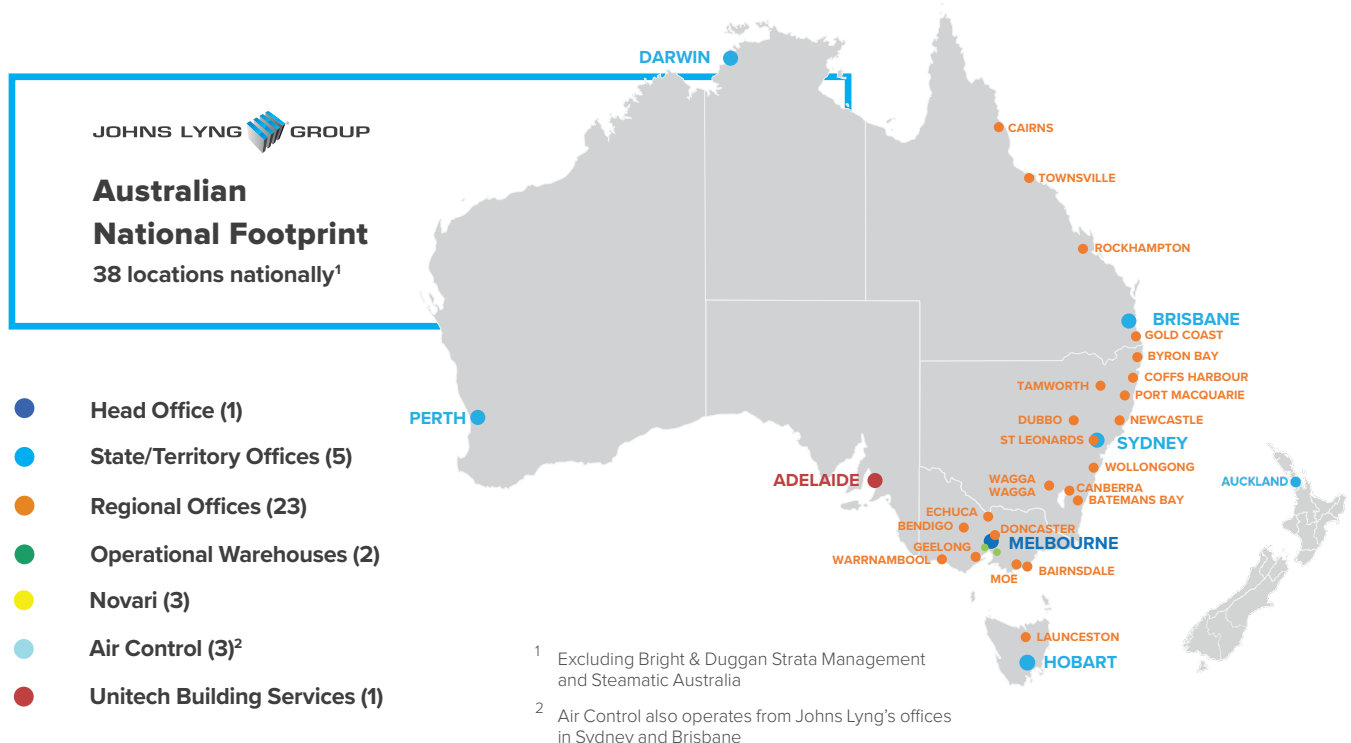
JOHNS LYNG GROUP

Australian National Footprint

38 locations nationally$^1$

Head Office (1)

State/Territory Offices (5)

Regional Offices (23)

Operational Warehouses (2)

Novari (3)

Air Control (3)$^2$

Unitech Building Services (1)

DARWIN

CAIRNS

TOWNSVILLE

ROCKHAMPTON

BRISBANE

GOLD COAST

BYRON BAY

COFFS HARBOUR

PORT MACQUARIE

TAMWORTH

DUBBO

NEWCASTLE

ST LEONARDS

SYDNEY

WOLLONGONG

PERTH

ADELAIDE

WAGGA WAGGA

CANBERRA

BATEMANS BAY

AUCKLAND

ECHUCA

BENDIGO

DONCASTER

GEELONG

MELBOURNE

WARRNAMBOOL

MOE

BAIRNSDALE

LAUNCESTON

HOBART

$^1$ Excluding Bright & Duggan Strata Management and Steamatic Australia

$^2$ Air Control also operates from Johns Lyng's offices in Sydney and Brisbane